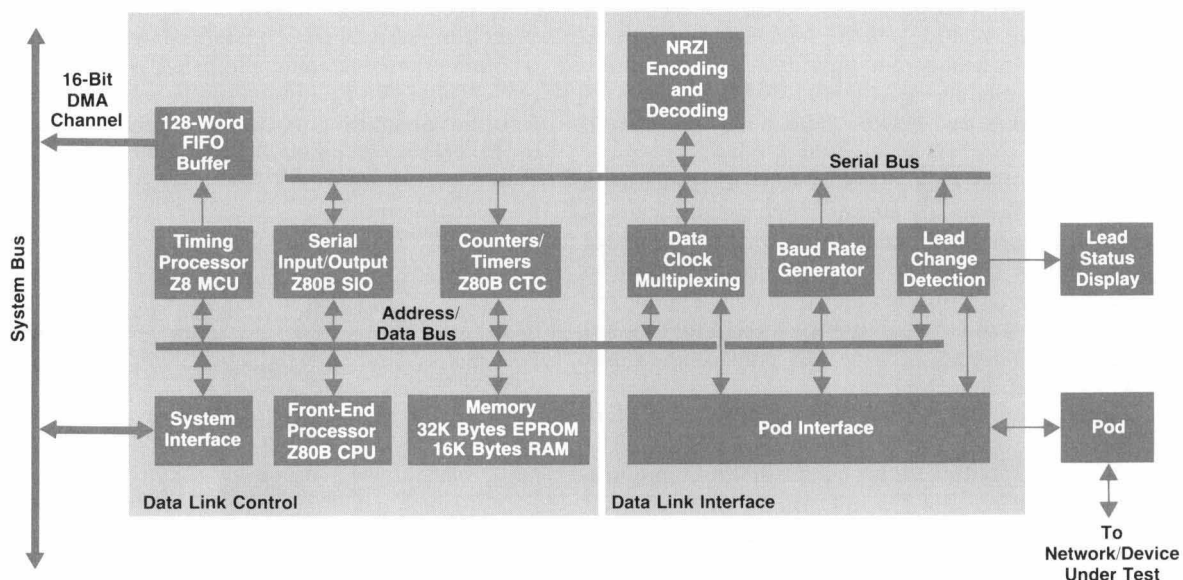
System Bus

16-Bit DMA Channel

128-Word FIFO Buffer

NRZI Encoding and Decoding

Serial Bus

Timing Processor Z8 MCU

Serial Input/Output Z80B SIO

Counters/ Timers Z80B CTC

Data Clock Multiplexing

Baud Rate Generator

Lead Change Detection

Lead Status Display

Address/ Data Bus

System Interface

Front-End Processor Z80B CPU

Memory 32K Bytes EPROM 16K Bytes RAM

Pod Interface

Pod

Data Link Control

Data Link Interface

To Network/Device Under Test